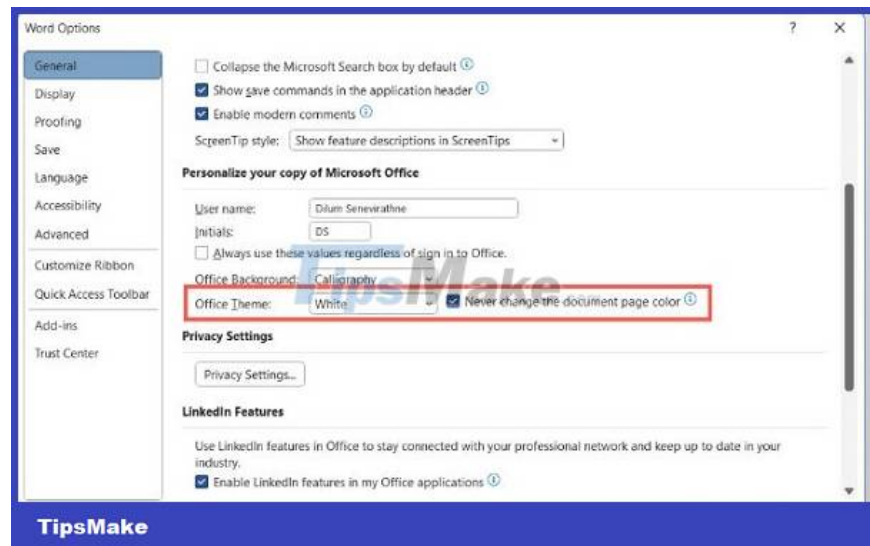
Word Options

?

General
Display
Proofing
Save
Language
Accessibility
Advanced
Customize Ribbon
Quick Access Toolbar
Add-ins
Trust Center

Collapse the Microsoft Search box by default
Show save commands in the application header
Enable modern comments
ScreenTip style: Show feature descriptions in ScreenTips

Personalize your copy of Microsoft Office

User name: Dilum Senevirathne
Initials: DS
Always use these values regardless of sign in to Office.
Office Background: Calligraphy
Office Theme: White
Never change the document page color

TipsMake

Privacy Settings

Privacy Settings...

LinkedIn Features

Use LinkedIn features in Office to stay connected with your professional network and keep up to date in your industry.
Enable LinkedIn features in my Office applications

TipsMake